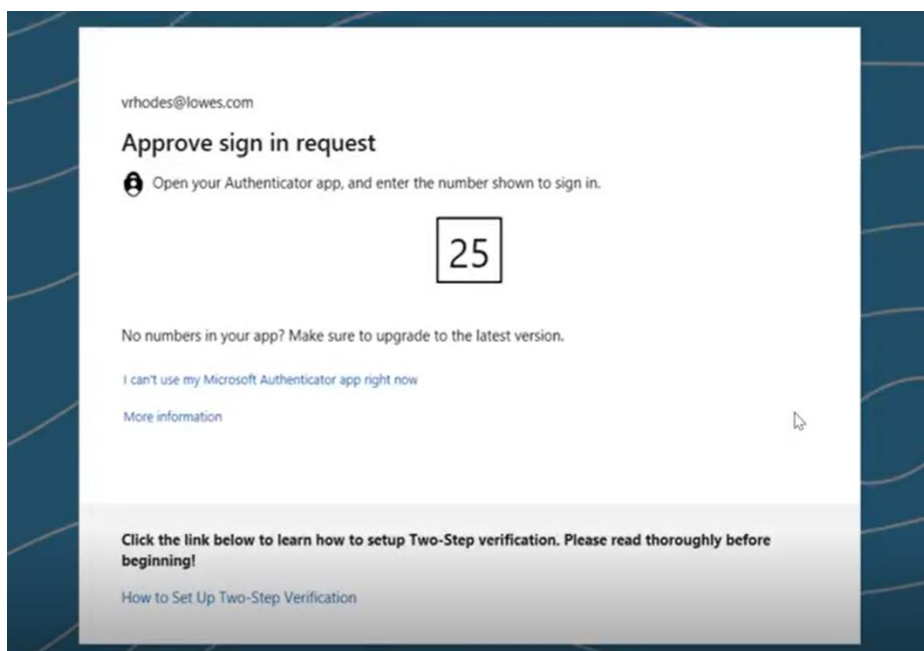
vrhodes@lowes.com

Approve sign in request

Open your Authenticator app, and enter the number shown to sign in.

25

No numbers in your app? Make sure to upgrade to the latest version.

I can't use my Microsoft Authenticator app right now

More information

Click the link below to learn how to setup Two-Step verification. Please read thoroughly before beginning!

How to Set Up Two-Step Verification